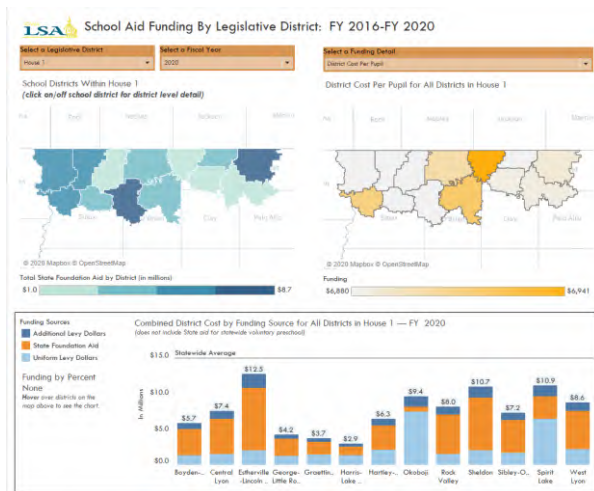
LSA School Aid Funding By Legislative District: FY 2016-FY 2020

Select a Legislative District
House 1

Select a Fiscal Year
2020

Select a Funding Detail
District Cost Per Pupil

School Districts Within House 1
(click on/off school district for district level detail)

District Cost Per Pupil for All Districts in House 1

© 2020 Mapbox © OpenStreetMap

© 2020 Mapbox © OpenStreetMap

Total State Foundation Aid by District (in millions)
$1.0 $8.7

Funding
$6,880 $6,941

Funding Sources
Additional Levy Dollars
State Foundation Aid
Uniform Levy Dollars

Funding by Percent
None
Hover over districts on the map above to see the chart.

Combined District Cost by Funding Source for All Districts in House 1 — FY 2020
(does not include State aid for statewide voluntary preschool)

$15.0 Statewide Average
$10.0
$5.0
$0.0
In Millions

$5.7 Boyden-...
$7.4 Central Lyon
$12.5 Estherville -Lincoln ...
$4.2 George-Little Ro...
$3.7 Graettin...
$2.9 Harris-Lake ...
$6.3 Hartley-...
$9.4 Okoboji
$8.0 Rock Valley
$10.7 Sheldon
$7.2 Sibley-O...
$10.9 Spirit Lake
$8.6 West Lyon